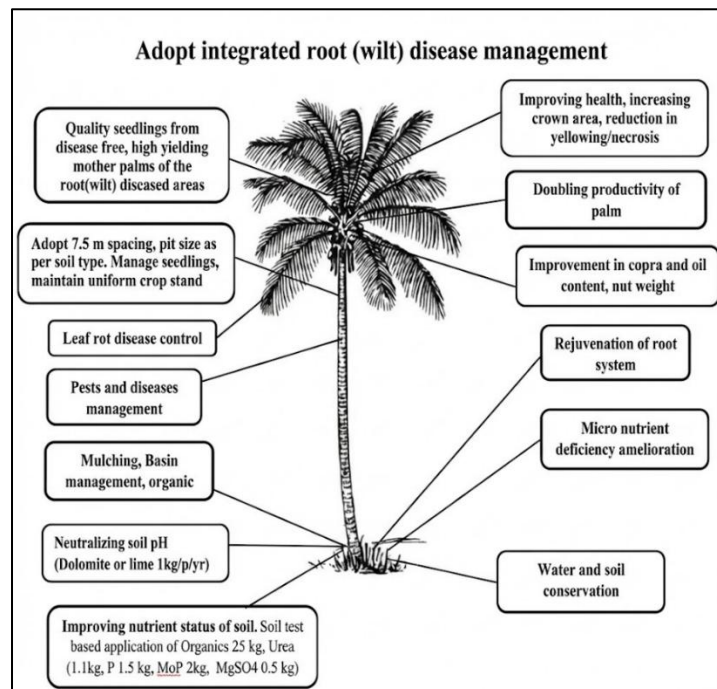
Adopt integrated root (wilt) disease management

Quality seedlings from disease free, high yielding mother palms of the root(wilt) diseased areas

Improving health, increasing crown area, reduction in yellowing/necrosis

Doubling productivity of palm

Adopt 7.5 m spacing, pit size as per soil type. Manage seedlings, maintain uniform crop stand

Improvement in copra and oil content, nut weight

Leaf rot disease control

Pests and diseases management

Rejuvenation of root system

Micro nutrient deficiency amelioration

Mulching, Basin management, organic

Neutralizing soil pH (Dolomite or lime 1kg/p/yr)

Water and soil conservation

Improving nutrient status of soil. Soil test based application of Organics 25 kg, Urea (1.1kg, P 1.5 kg, MoP 2kg, MgSO4 0.5 kg)